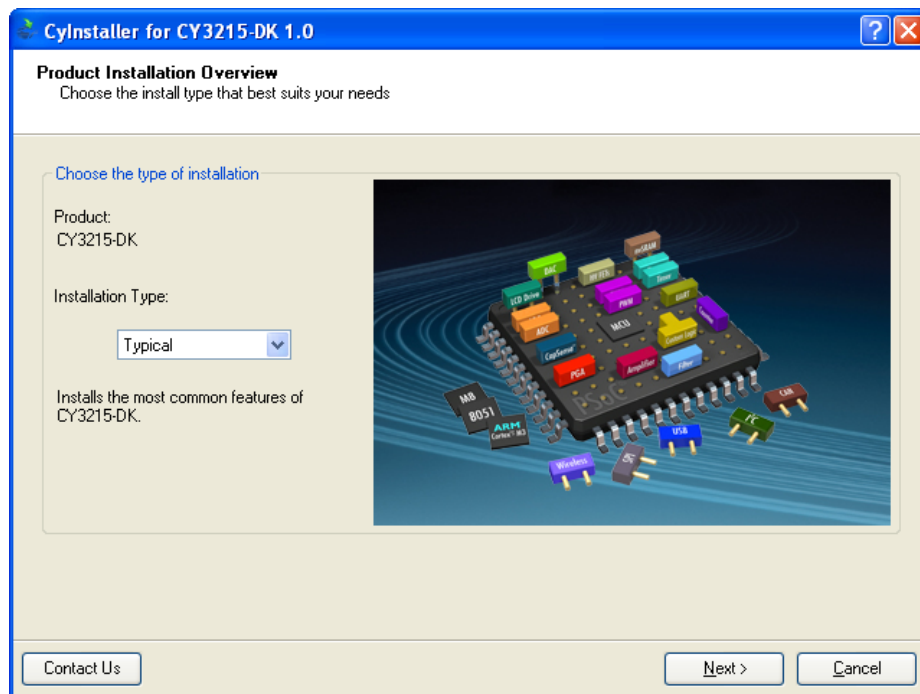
CyInstaller for CY3215-DK 1.0

Product Installation Overview
Choose the install type that best suits your needs

Choose the type of installation

Product:
CY3215-DK

Installation Type:

Typical

Installs the most common features of CY3215-DK.

DAC
RF ECh
nvSRAM
LCD Drive
Timer
PWM
UART
ADC
MCUs
Counter
Custom Logic
CapSense
PGA
Amplifier
Filter
M8
8051
ARM Cortex-M3
PSoC
USB
I²C
CAN
Wireless
SPI

Contact Us
Next >
Cancel